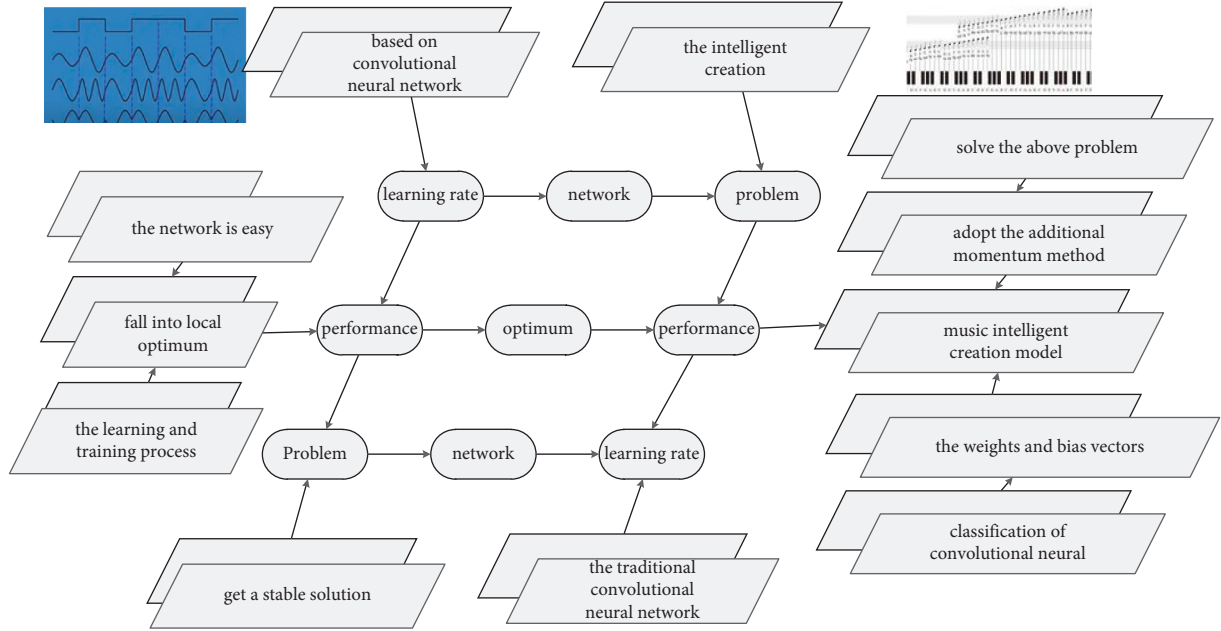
based on convolutional neural network

the intelligent creation

solve the above problem

the network is easy

learning rate

network

problem

adopt the additional momentum method

fall into local optimum

performance

optimum

performance

music intelligent creation model

the learning and training process

Problem

network

learning rate

the weights and bias vectors

classification of convolutional neural

get a stable solution

the traditional convolutional neural network